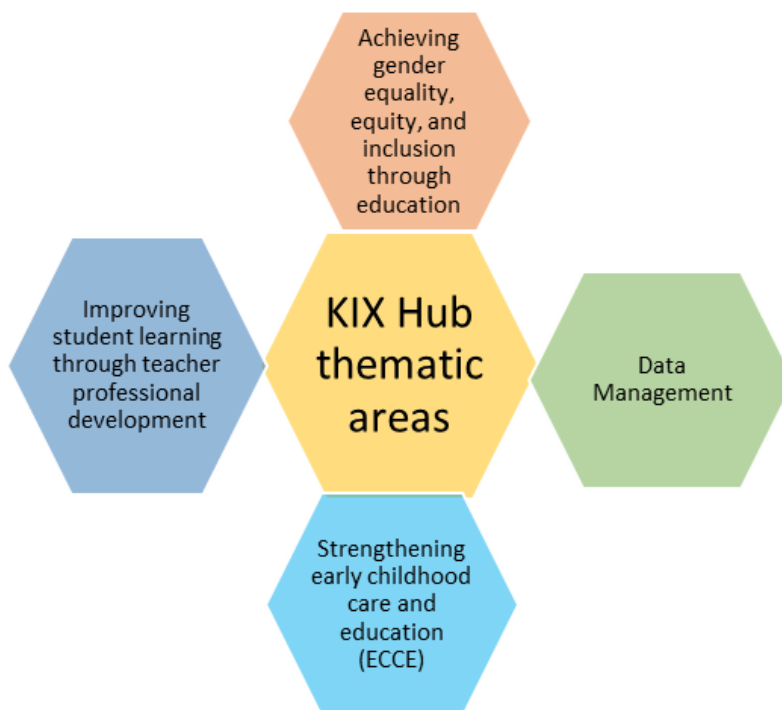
Achieving gender equality, equity, and inclusion through education

Improving student learning through teacher professional development

KIX Hub thematic areas

Data Management

Strengthening early childhood care and education (ECCE)